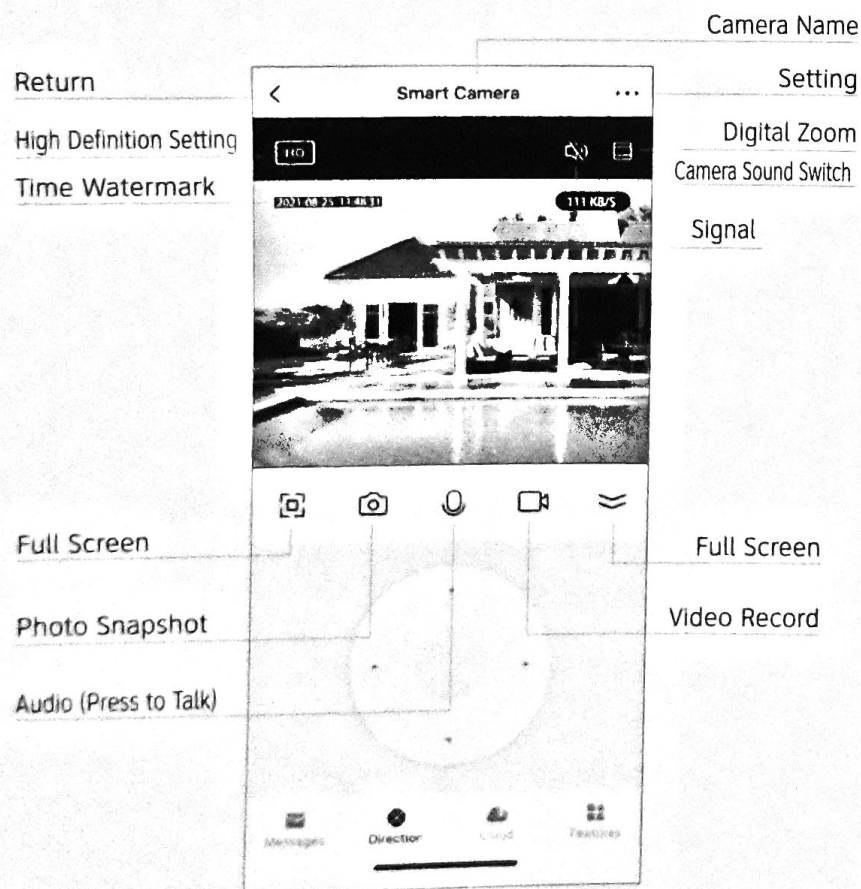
Camera Name

Return

Smart Camera

Setting

High Definition Setting

HD

Digital Zoom

Camera Sound Switch

Time Watermark

2021-08-25 11:48:11

111 KB/S

Signal

Full Screen

Full Screen

Photo Snapshot

Video Record

Audio (Press to Talk)

Messages

Direction

Cloud

Features